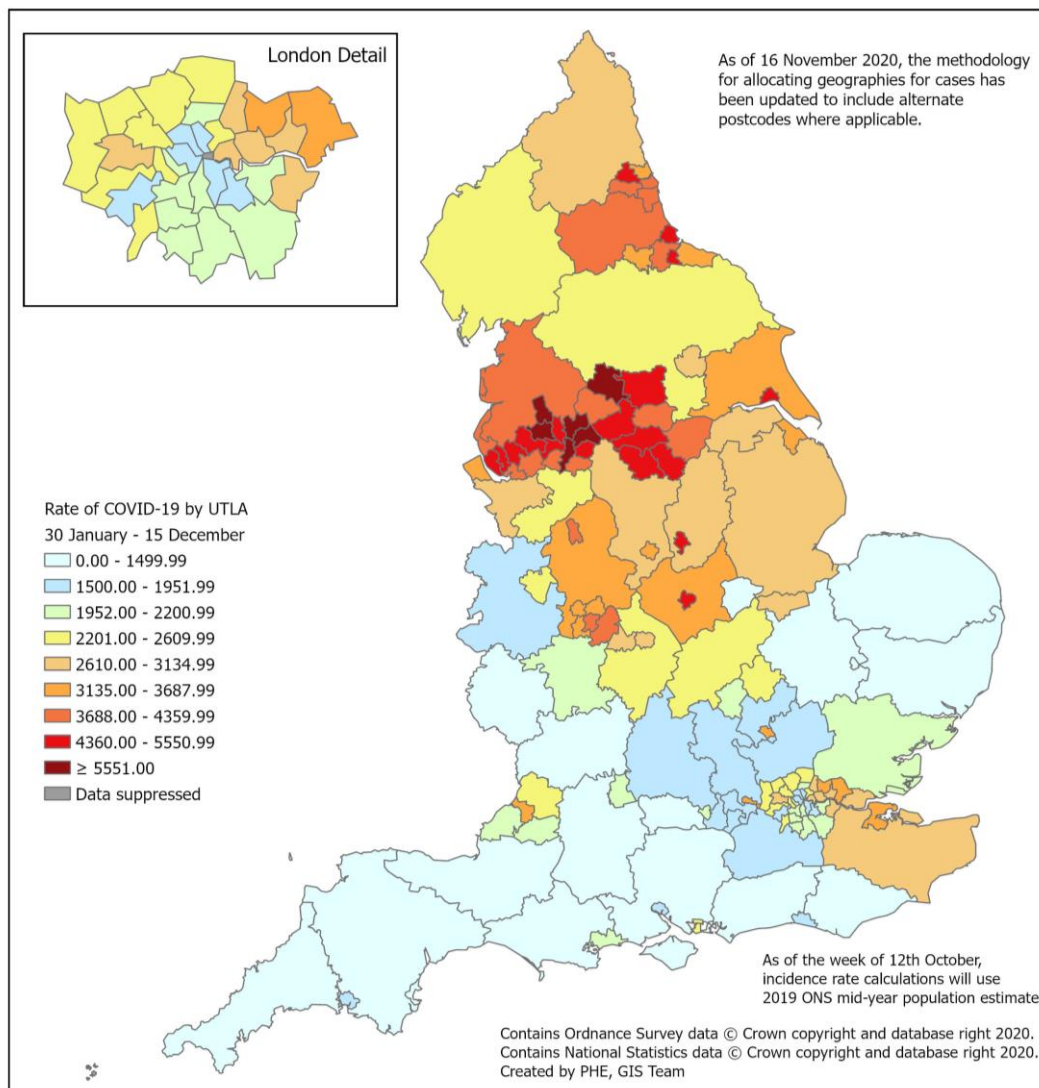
London Detail

As of 16 November 2020, the methodology for allocating geographies for cases has been updated to include alternate postcodes where applicable.

Rate of COVID-19 by UTLA
30 January - 15 December
0.00 - 1499.99
1500.00 - 1951.99
1952.00 - 2200.99
2201.00 - 2609.99
2610.00 - 3134.99
3135.00 - 3687.99
3688.00 - 4359.99
4360.00 - 5550.99
≥ 5551.00
Data suppressed

As of the week of 12th October, incidence rate calculations will use 2019 ONS mid-year population estimate

Contains Ordnance Survey data © Crown copyright and database right 2020.
Contains National Statistics data © Crown copyright and database right 2020.
Created by PHE, GIS Team